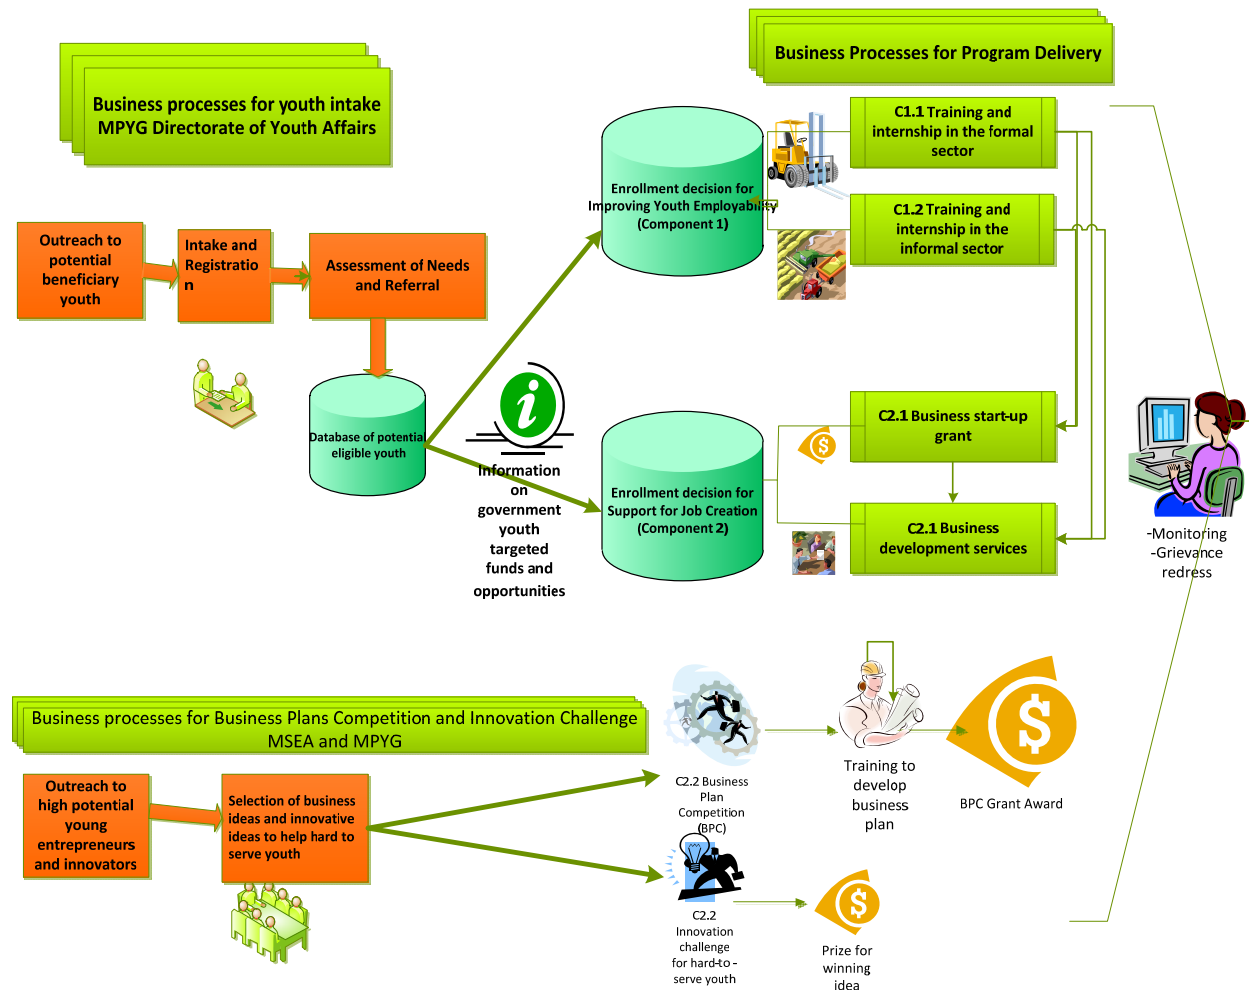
Business processes for youth intake MPYG Directorate of Youth Affairs

Business Processes for Program Delivery

Outreach to potential beneficiary youth

Intake and Registration

Assessment of Needs and Referral

Database of potential eligible youth

Information on government youth targeted funds and opportunities

Enrollment decision for Improving Youth Employability (Component 1)

Enrollment decision for Support for Job Creation (Component 2)

C1.1 Training and internship in the formal sector

C1.2 Training and internship in the informal sector

C2.1 Business start-up grant

C2.1 Business development services

-Monitoring -Grievance redress

Business processes for Business Plans Competition and Innovation Challenge MSEA and MPYG

Outreach to high potential young entrepreneurs and innovators

Selection of business ideas and innovative ideas to help hard to serve youth

C2.2 Business Plan Competition (BPC)

Training to develop business plan

BPC Grant Award

C2.2 Innovation challenge for hard-to-serve youth

Prize for winning idea